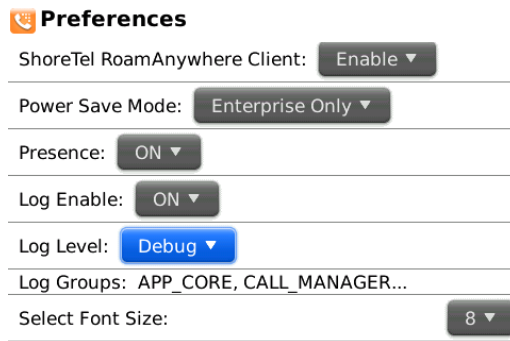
Preferences

ShoreTel RoamAnywhere Client: Enable ▼

Power Save Mode: Enterprise Only ▼

Presence: ON ▼

Log Enable: ON ▼

Log Level: Debug ▼

Log Groups: APP_CORE, CALL_MANAGER...

Select Font Size: 8 ▼